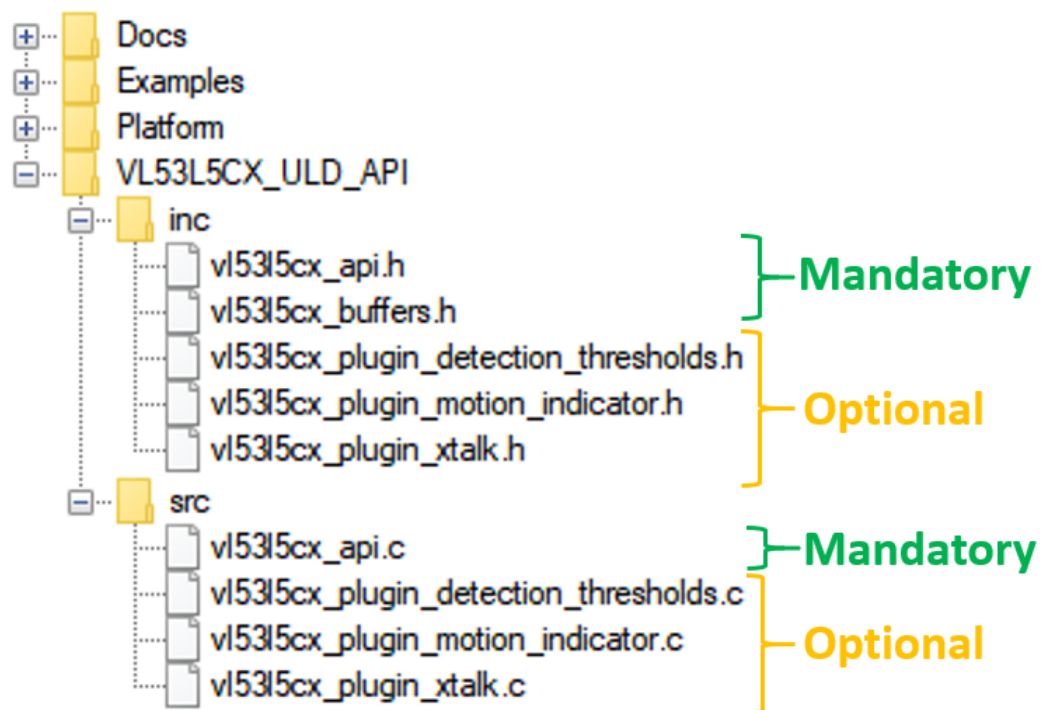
Docs
Examples
Platform
VL53L5CX_ULD_API
inc
vl53l5cx_api.h
vl53l5cx_buffers.h
Mandatory
vl53l5cx_plugin_detection_thresholds.h
vl53l5cx_plugin_motion_indicator.h
vl53l5cx_plugin_xtalk.h
Optional
src
vl53l5cx_api.c
Mandatory
vl53l5cx_plugin_detection_thresholds.c
vl53l5cx_plugin_motion_indicator.c
vl53l5cx_plugin_xtalk.c
Optional